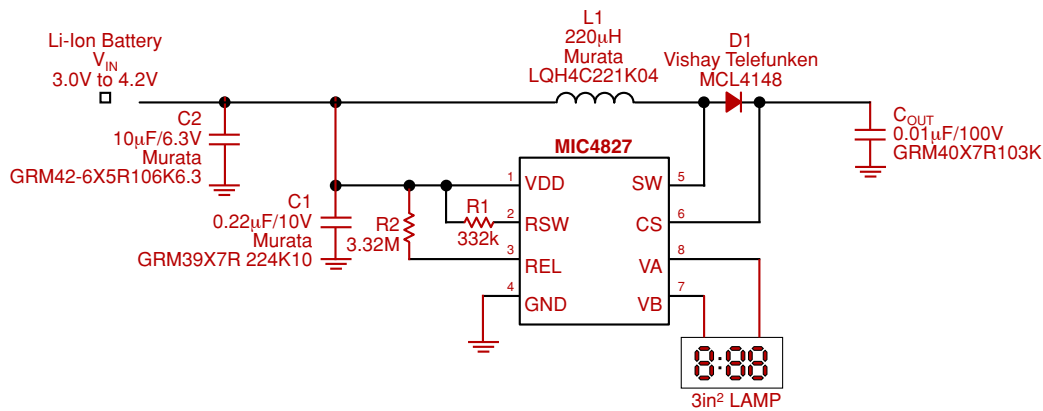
Li-Ion Battery
$V_{IN}$
3.0V to 4.2V

L1
220μH
Murata
LQH4C221K04

D1
Vishay Telefunken
MCL4148

C2
10μF/6.3V
Murata
GRM42-6X5R106K6.3

$C_{OUT}$
0.01μF/100V
GRM40X7R103K

MIC4827

1 VDD
2 RSW
3 REL
4 GND
5 SW
6 CS
8 VA
7 VB

C1
0.22μF/10V
Murata
GRM39X7R 224K10

R1
332k

R2
3.32M

8:88

3in² LAMP